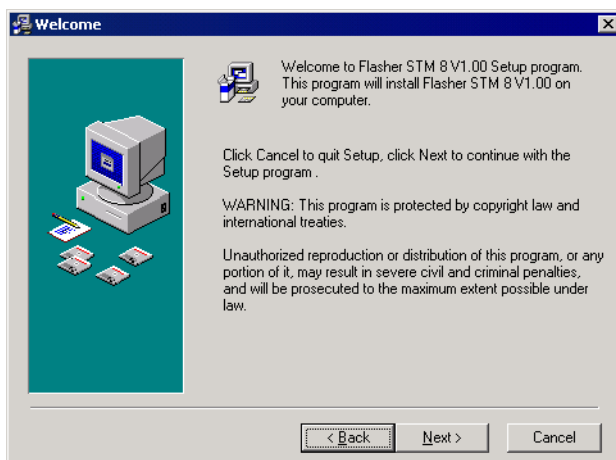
Welcome

Welcome to Flasher STM 8 V1.00 Setup program. This program will install Flasher STM 8 V1.00 on your computer.

Click Cancel to quit Setup, click Next to continue with the Setup program .

WARNING: This program is protected by copyright law and international treaties.

Unauthorized reproduction or distribution of this program, or any portion of it, may result in severe civil and criminal penalties, and will be prosecuted to the maximum extent possible under law.

< Back
Next >
Cancel